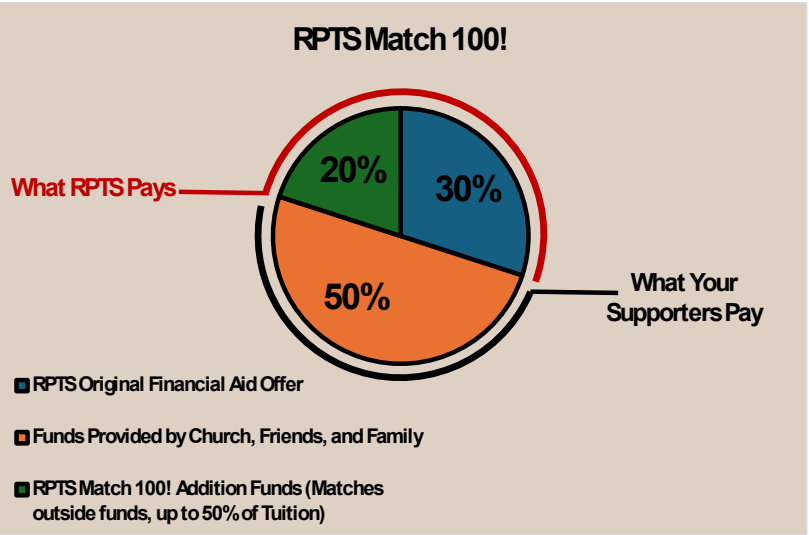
RPTS Match 100!

What RPTS Pays

20%

30%

50%

What Your Supporters Pay

RPTS Original Financial Aid Offer

Funds Provided by Church, Friends, and Family

RPTS Match 100! Addition Funds (Matches outside funds, up to 50% of Tuition)